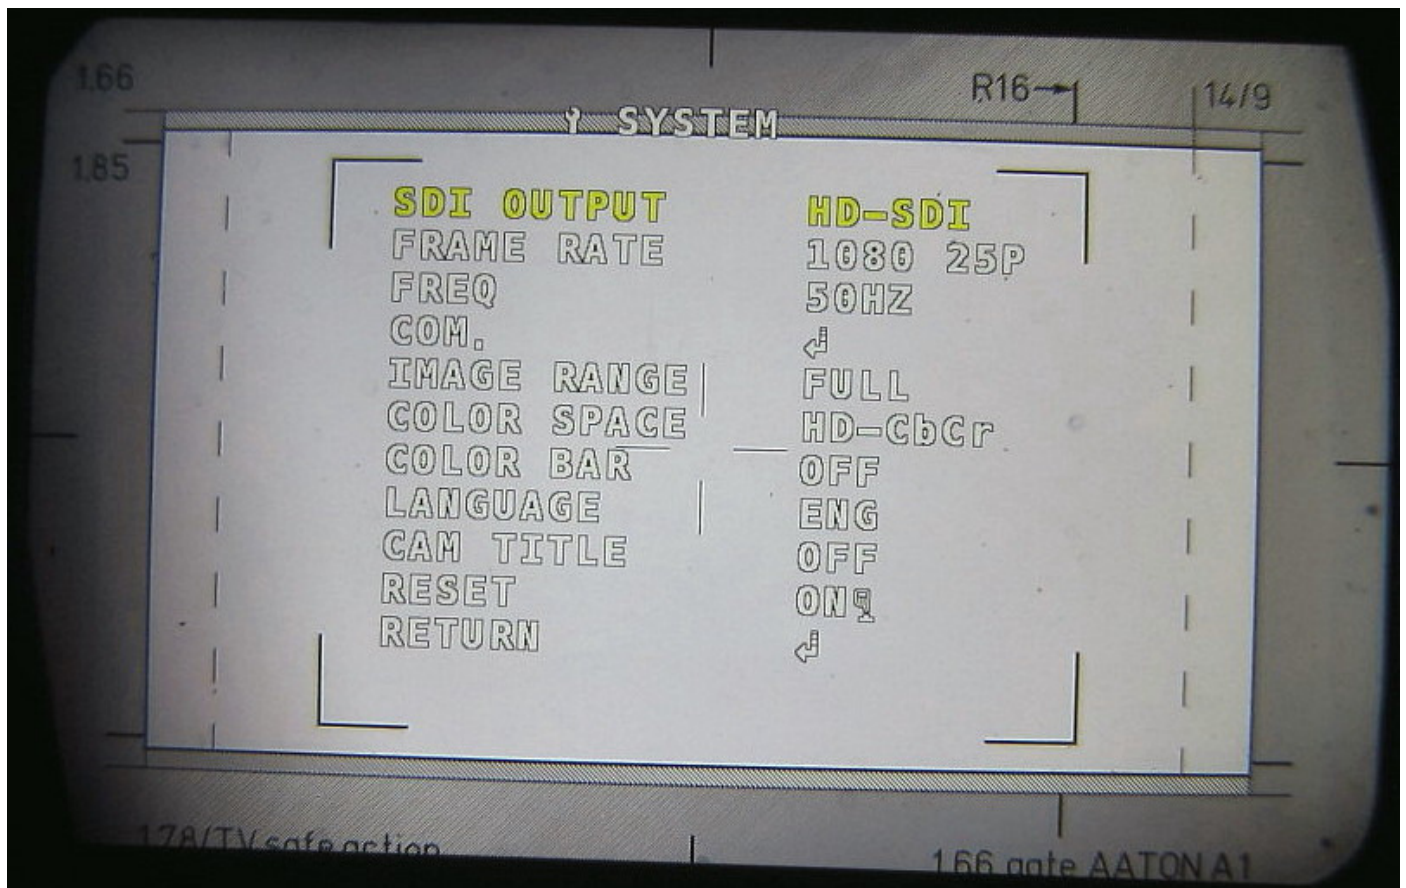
1.66

R16

14/9

1.85

SYSTEM

SDI OUTPUT HD-SDI
FRAME RATE 1080 25P
FREQ 50HZ
COM. ↵
IMAGE RANGE FULL
COLOR SPACE HD-CbCr
COLOR BAR OFF
LANGUAGE ENG
CAM TITLE OFF
RESET ON
RETURN ↵

1.78/TV safe action

1.66 gate AATON A1